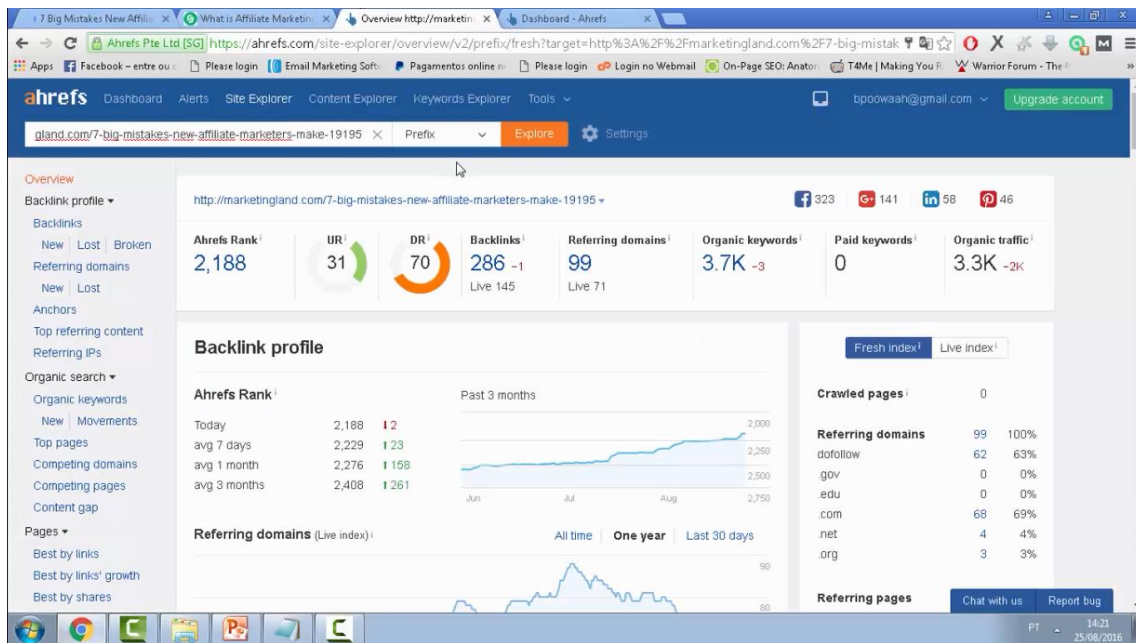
7 Big Mistakes New Affili | What is Affiliate Marketin | Overview http://marketin | Dashboard - Ahrefs

Ahrefs Pte Ltd [SG] https://ahrefs.com/site-explorer/overview/v2/prefix/fresh?target=http%3A%2F%2Fmarketingland.com%2F7-big-mistak

Apps | Facebook – entre ou | Please login | Email Marketing Softw | Pagamentos online | Please login | Login no Webmail | On-Page SEO: Anatom | T4Me | Making You R | Warrior Forum - The

ahrefs Dashboard Alerts Site Explorer Content Explorer Keywords Explorer Tools

bpoowaah@gmail.com Upgrade account

gland.com/7-big-mistakes-new-affiliate-marketers-make-19195 Prefix Explore Settings

Overview
Backlink profile
Backlinks
New | Lost | Broken
Referring domains
New | Lost
Anchors
Top referring content
Referring IPs
Organic search
Organic keywords
New | Movements
Top pages
Competing domains
Competing pages
Content gap
Pages
Best by links
Best by links' growth
Best by shares

http://marketingland.com/7-big-mistakes-new-affiliate-marketers-make-19195

323 141 58 46

| Ahrefs Rank | UR | DR | Backlinks | Referring domains | Organic keywords | Paid keywords | Organic traffic |
|---|---|---|---|---|---|---|---|
| 2,188 | 31 | 70 | 286 -1 Live 145 | 99 Live 71 | 3.7K -3 | 0 | 3.3K -2K |

Backlink profile

Ahrefs Rank
Past 3 months

| | | |
|---|---|---|
| Today | 2,188 | 2 |
| avg 7 days | 2,229 | 23 |
| avg 1 month | 2,276 | 158 |
| avg 3 months | 2,408 | 261 |

2,000 2,250 2,500 2,750
Jun Jul Aug

Referring domains (Live index)
All time One year Last 30 days
90 80

Fresh index Live index

Crawled pages 0

| | | |
|---|---|---|
| Referring domains | 99 | 100% |
| dofollow | 62 | 63% |
| .gov | 0 | 0% |
| .edu | 0 | 0% |
| .com | 68 | 69% |
| .net | 4 | 4% |
| .org | 3 | 3% |

Referring pages

Chat with us Report bug

PT 14:21 25/08/2016